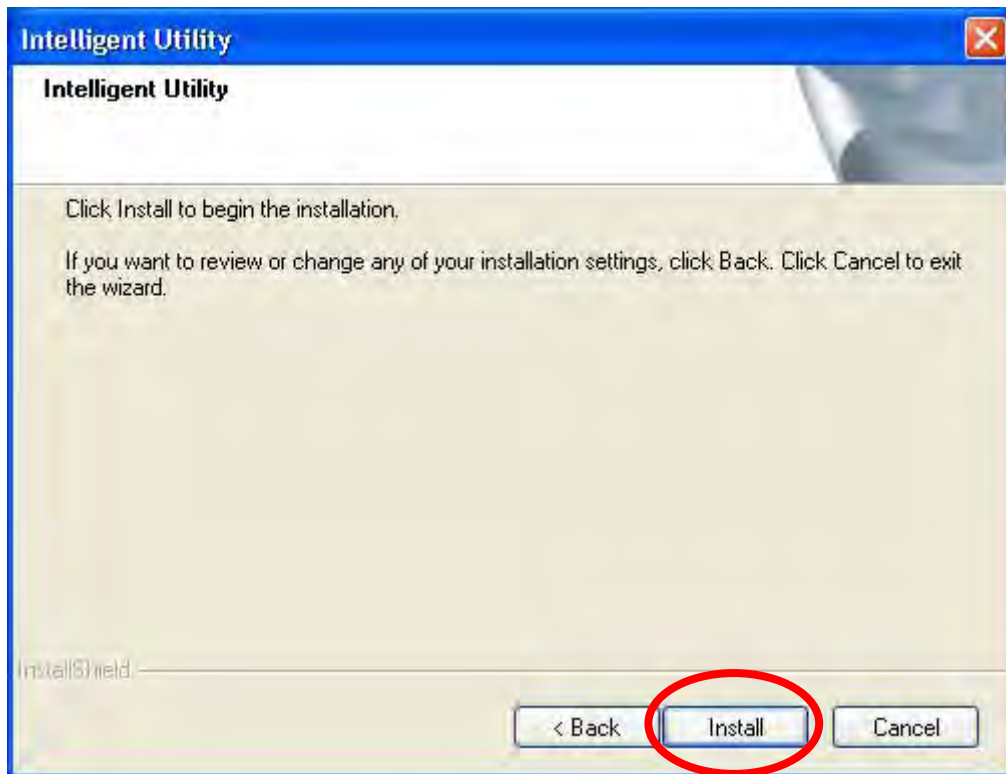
Intelligent Utility

Intelligent Utility

Click Install to begin the installation.

If you want to review or change any of your installation settings, click Back. Click Cancel to exit the wizard.

InstallShield

< Back
Install
Cancel